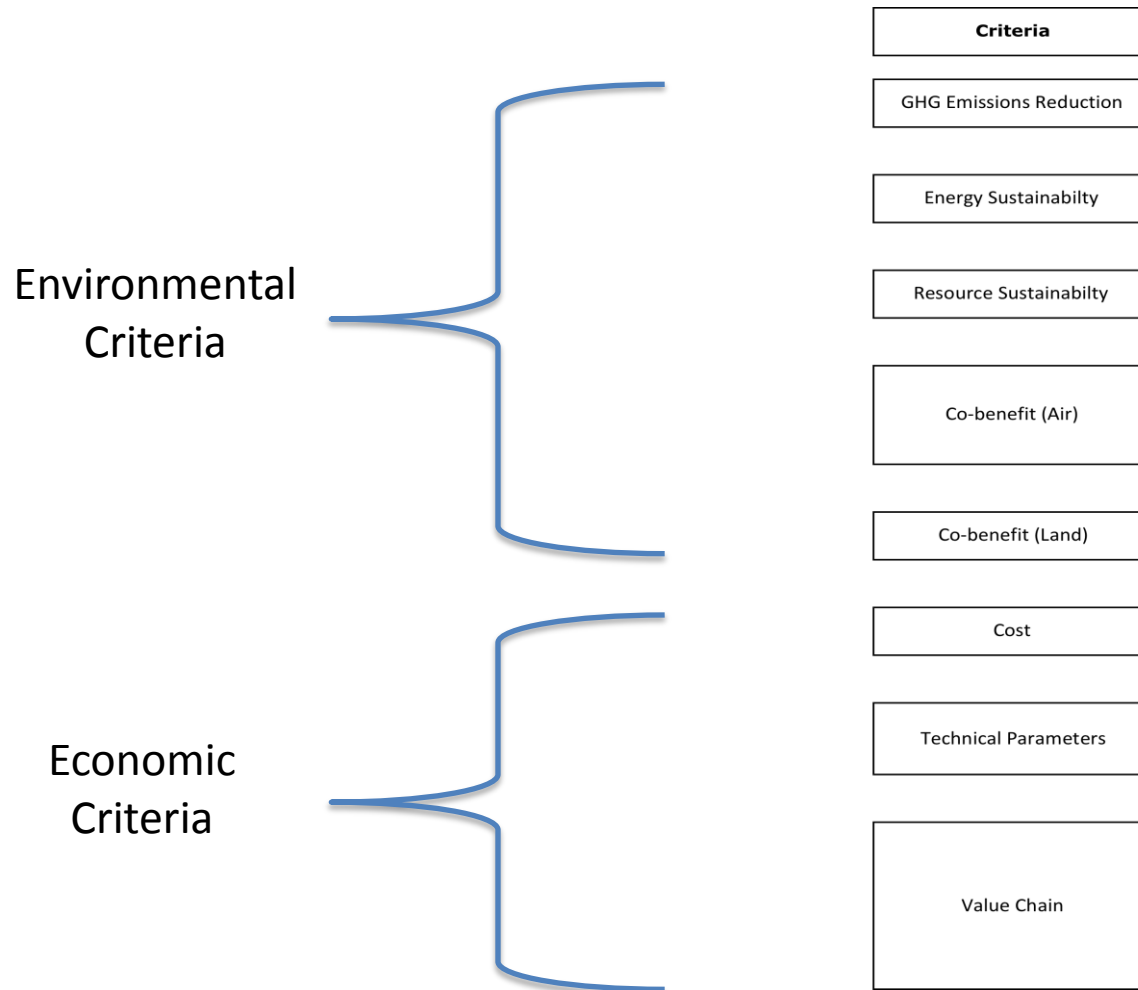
Criteria

Environmental Criteria

GHG Emissions Reduction

Energy Sustainabilty

Resource Sustainabilty

Co-benefit (Air)

Co-benefit (Land)

Economic Criteria

Cost

Technical Parameters

Value Chain